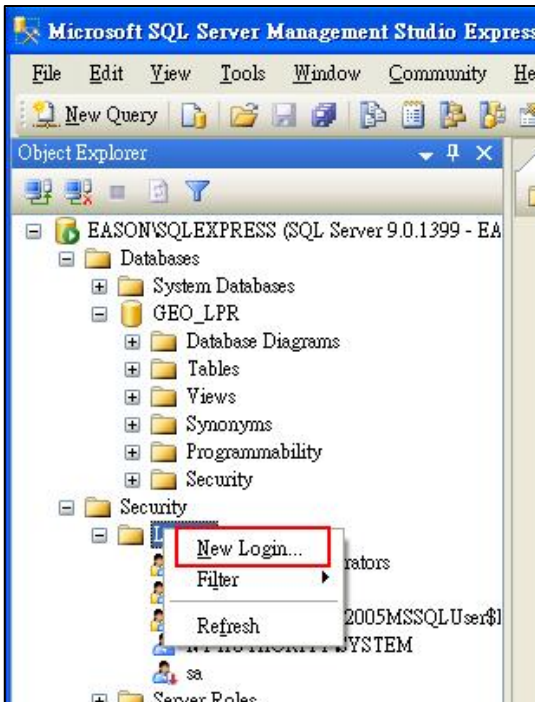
Microsoft SQL Server Management Studio Express

File Edit View Tools Window Community He

New Query

Object Explorer

EASON\SQLEXPRESS (SQL Server 9.0.1399 - EA
Databases
System Databases
GEO_LPR
Database Diagrams
Tables
Views
Synonyms
Programmability
Security
Security
L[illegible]
New Login...
Filter
Refresh
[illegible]rators
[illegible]2005MSSQLUser$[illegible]
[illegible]YSTEM
sa
Server Roles